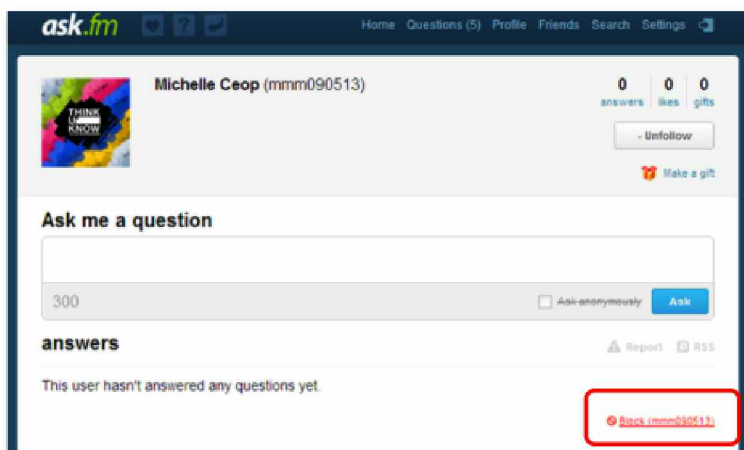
ask.fm

Home Questions (5) Profile Friends Search Settings

THINK U KNOW

Michelle Ceop (mmm090513)

0 answers | 0 likes | 0 gifts

- Unfollow

Make a gift

Ask me a question

300

Ask anonymously

Ask

answers

Report RSS

This user hasn't answered any questions yet.

Block (mmm090513)